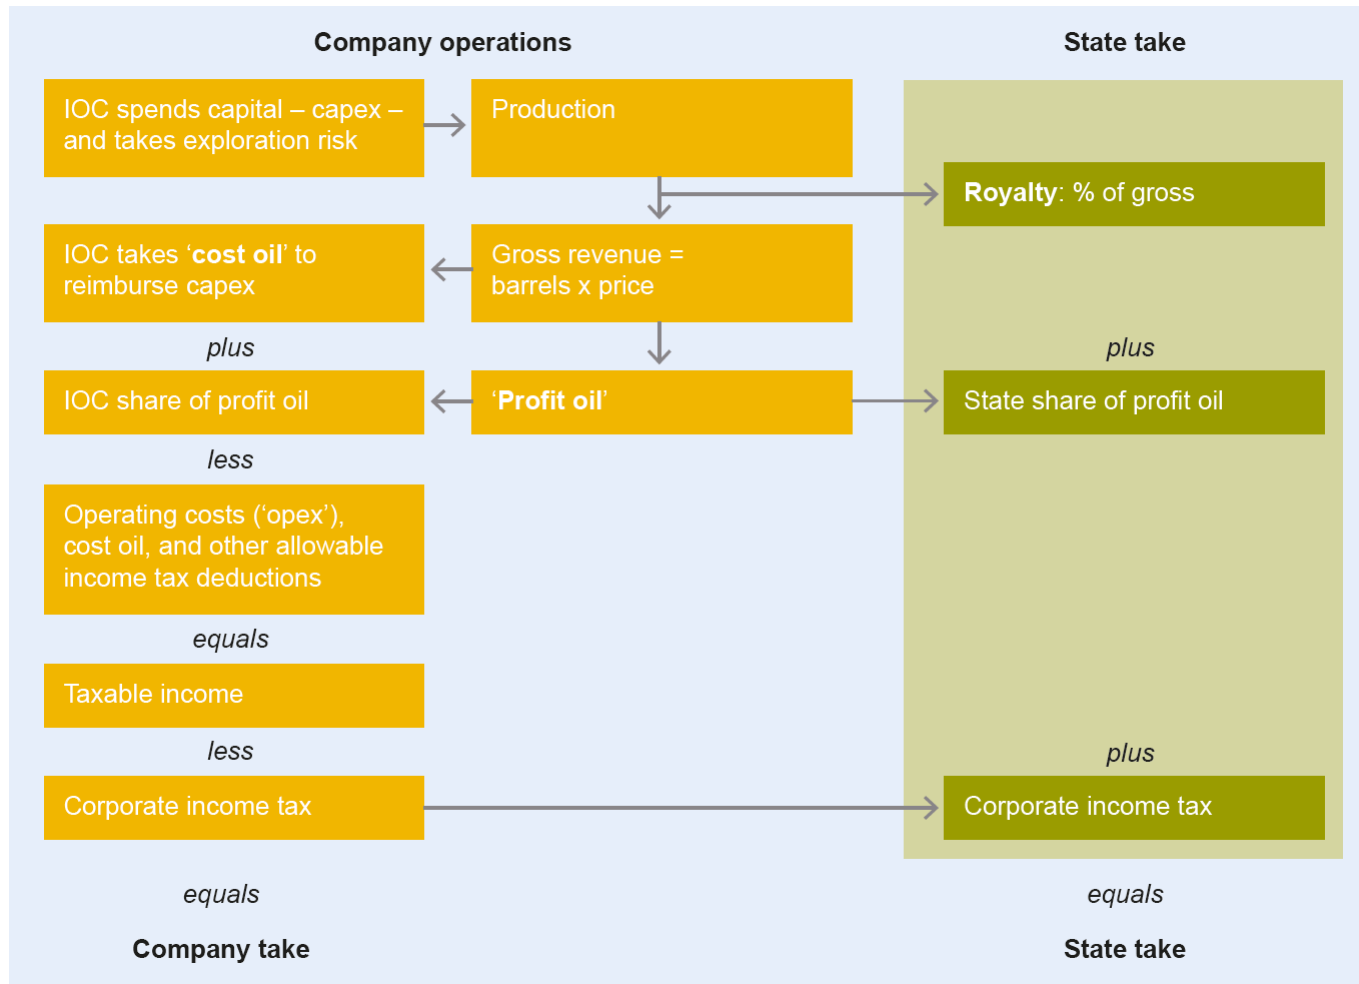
Company operations

State take

IOC spends capital – capex – and takes exploration risk

Production

Royalty: % of gross

IOC takes 'cost oil' to reimburse capex

Gross revenue = barrels x price

plus

plus

IOC share of profit oil

'Profit oil'

State share of profit oil

less

Operating costs ('opex'), cost oil, and other allowable income tax deductions

equals

Taxable income

less

plus

Corporate income tax

Corporate income tax

equals

equals

Company take

State take